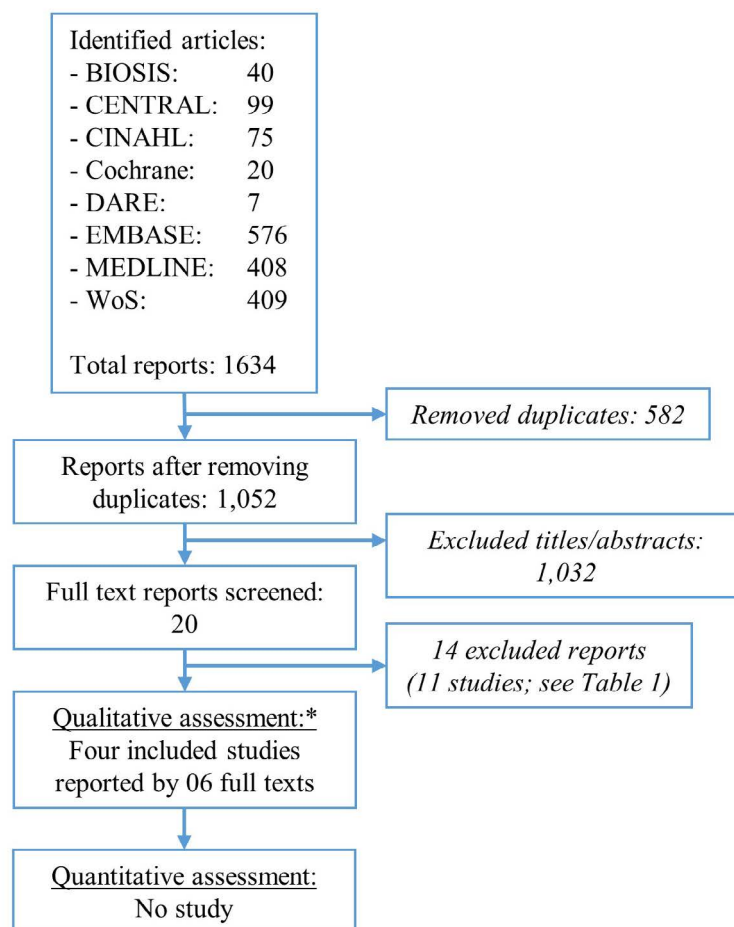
Identified articles:
- BIOSIS: 40
- CENTRAL: 99
- CINAHL: 75
- Cochrane: 20
- DARE: 7
- EMBASE: 576
- MEDLINE: 408
- WoS: 409

Total reports: 1634

*Removed duplicates: 582*

Reports after removing duplicates: 1,052

*Excluded titles/abstracts: 1,032*

Full text reports screened: 20

*14 excluded reports (11 studies; see Table 1)*

Qualitative assessment:*
Four included studies reported by 06 full texts

Quantitative assessment:
No study